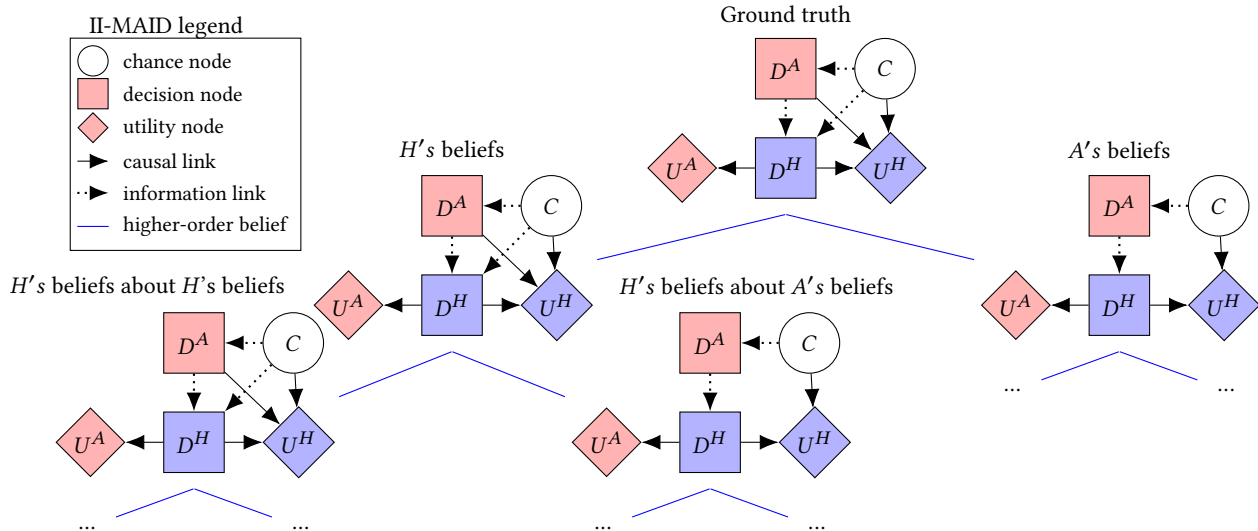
II-MAID legend
chance node
decision node
utility node
causal link
information link
higher-order belief

Ground truth
$D^A$
$C$
$U^A$
$D^H$
$U^H$

$H's$ beliefs
$D^A$
$C$
$U^A$
$D^H$
$U^H$

$A's$ beliefs
$D^A$
$C$
$U^A$
$D^H$
$U^H$
... ...

$H's$ beliefs about $H$'s beliefs
$D^A$
$C$
$U^A$
$D^H$
$U^H$
... ...

$H's$ beliefs about $A's$ beliefs
$D^A$
$C$
$U^A$
$D^H$
$U^H$
... ...